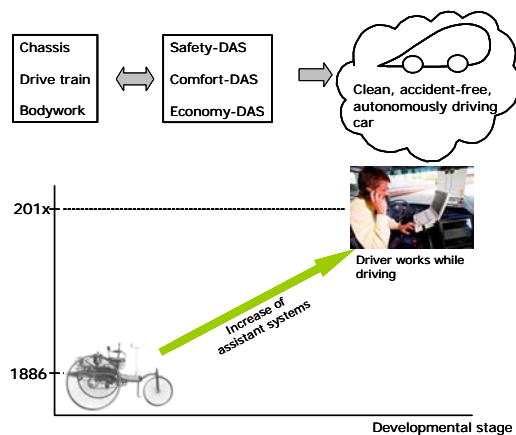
Chassis
Drive train
Bodywork

Safety-DAS
Comfort-DAS
Economy-DAS

Clean, accident-free, autonomously driving car

201x

Driver works while driving

Increase of assistant systems

1886

Developmental stage